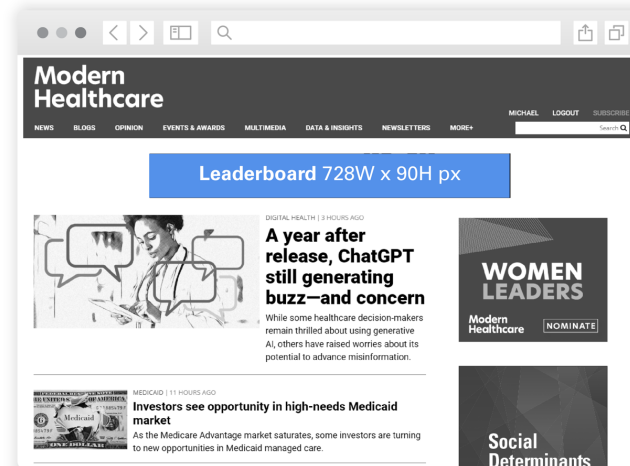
Modern Healthcare

MICHAEL LOGOUT SUBSCRIBE

NEWS BLOGS OPINION EVENTS & AWARDS MULTIMEDIA DATA & INSIGHTS NEWSLETTERS MORE+

Search

Leaderboard 728W x 90H px

DIGITAL HEALTH | 3 HOURS AGO

A year after release, ChatGPT still generating buzz—and concern

While some healthcare decision-makers remain thrilled about using generative AI, others have raised worries about its potential to advance misinformation.

MEDICAID | 11 HOURS AGO

Investors see opportunity in high-needs Medicaid market

As the Medicare Advantage market saturates, some investors are turning to new opportunities in Medicaid managed care.

Medicaid

ONE DOLLAR

WOMEN LEADERS

Modern Healthcare

NOMINATE

Social Determinants